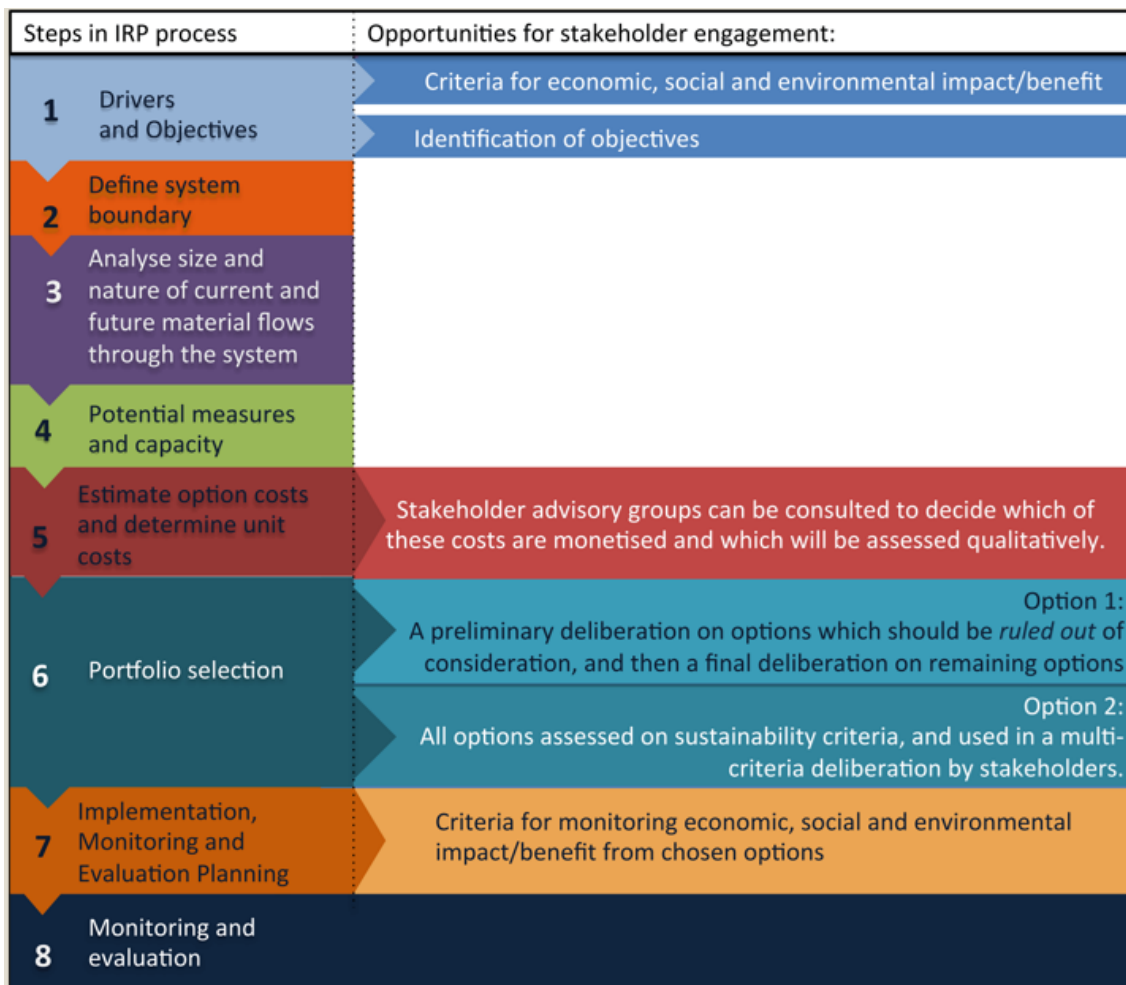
| Steps in IRP process | Opportunities for stakeholder engagement: |
|---|---|
| 1 Drivers and Objectives | Criteria for economic, social and environmental impact/benefit<br>Identification of objectives |
| 2 Define system boundary | |
| 3 Analyse size and nature of current and future material flows through the system | |
| 4 Potential measures and capacity | |
| 5 Estimate option costs and determine unit costs | Stakeholder advisory groups can be consulted to decide which of these costs are monetised and which will be assessed qualitatively. |
| 6 Portfolio selection | Option 1: A preliminary deliberation on options which should be *ruled out* of consideration, and then a final deliberation on remaining options<br>Option 2: All options assessed on sustainability criteria, and used in a multi-criteria deliberation by stakeholders. |
| 7 Implementation, Monitoring and Evaluation Planning | Criteria for monitoring economic, social and environmental impact/benefit from chosen options |
| 8 Monitoring and evaluation | |